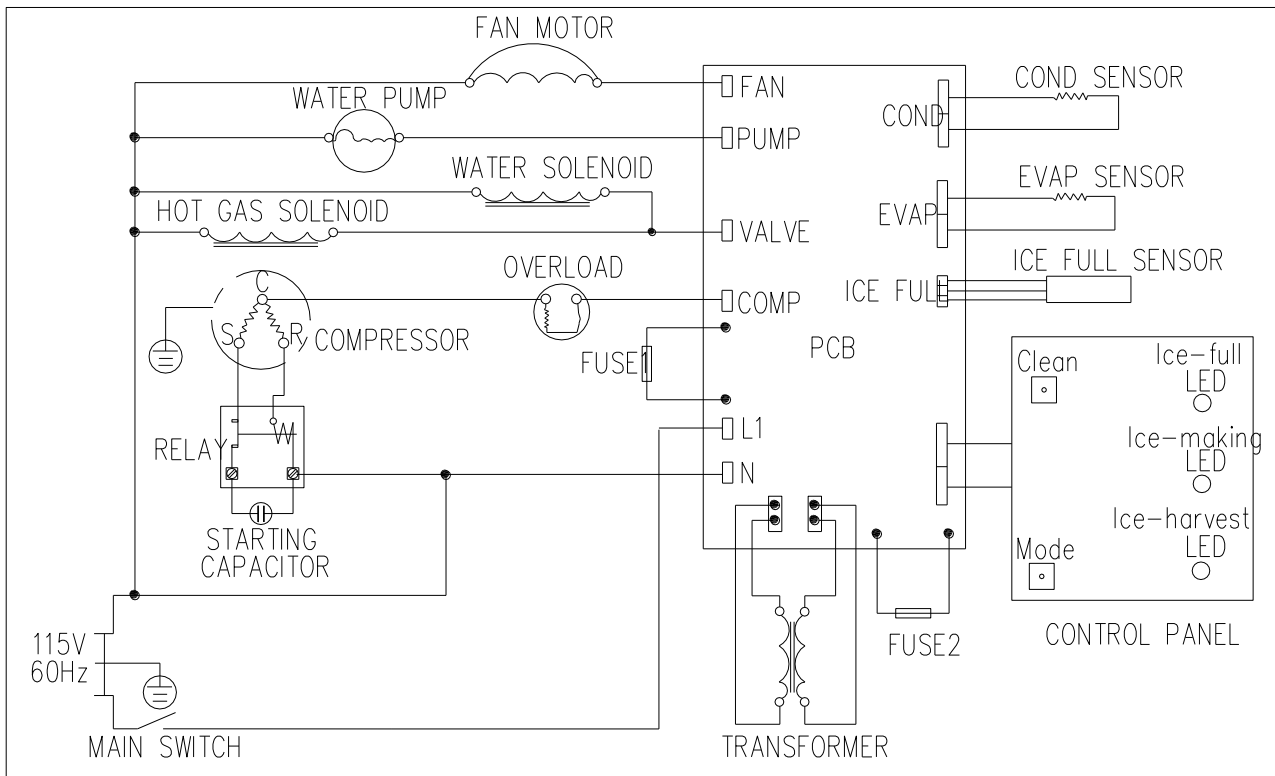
FAN MOTOR
WATER PUMP
WATER SOLENOID
HOT GAS SOLENOID
OVERLOAD
C
S
R
COMPRESSOR
RELAY
W
STARTING CAPACITOR
115V 60Hz
MAIN SWITCH
FAN
PUMP
VALVE
COMP
FUSE1
L1
N
PCB
TRANSFORMER
FUSE2
COND
EVAP
ICE FULL
COND SENSOR
EVAP SENSOR
ICE FULL SENSOR
Clean
Ice-full LED
Ice-making LED
Ice-harvest LED
Mode
CONTROL PANEL